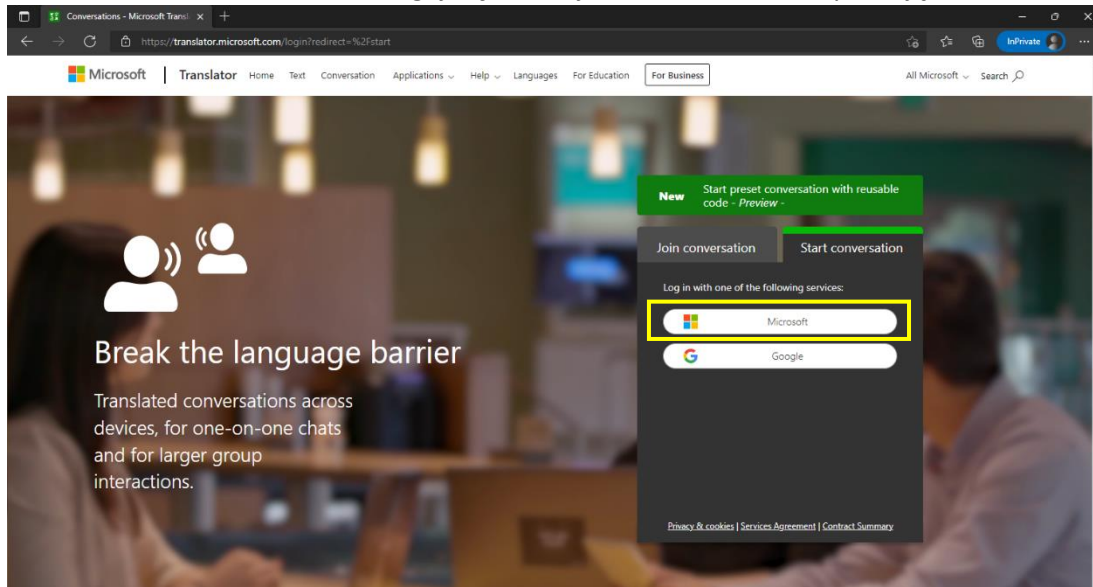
Conversations - Microsoft Transl ×

https://translator.microsoft.com/login?redirect=%2Fstart

InPrivate

Microsoft | Translator Home Text Conversation Applications Help Languages For Education For Business All Microsoft Search

New Start preset conversation with reusable code - Preview -

Join conversation Start conversation

Log in with one of the following services:

Microsoft

Google

Break the language barrier

Translated conversations across devices, for one-on-one chats and for larger group interactions.

Privacy & cookies | Services Agreement | Contract Summary